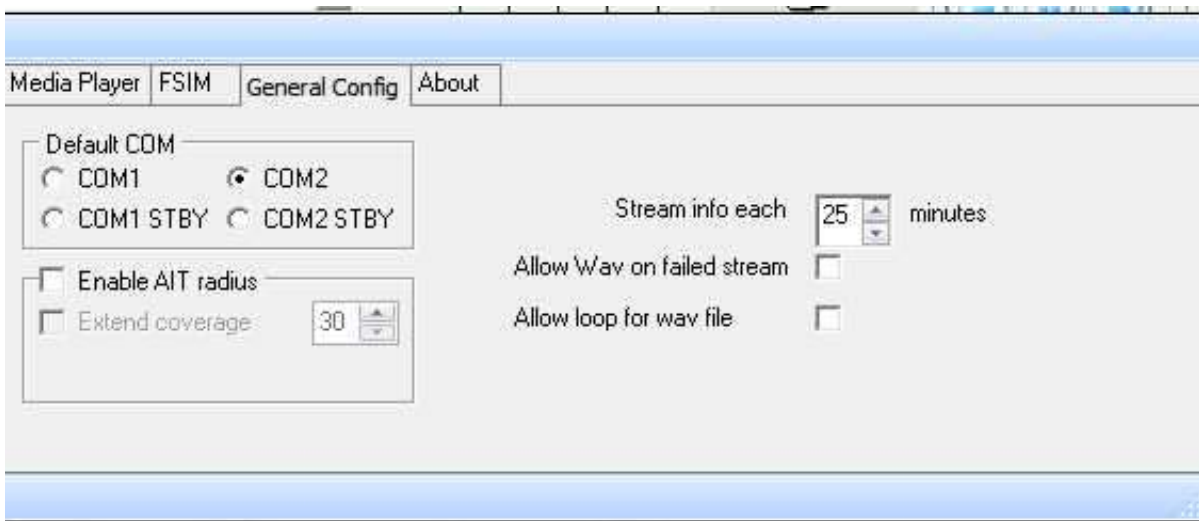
Media Player | FSIM | General Config | About

Default COM
COM1
COM2
COM1 STBY
COM2 STBY

Enable AIT radius
Extend coverage 30

Stream info each 25 minutes
Allow Wav on failed stream
Allow loop for wav file